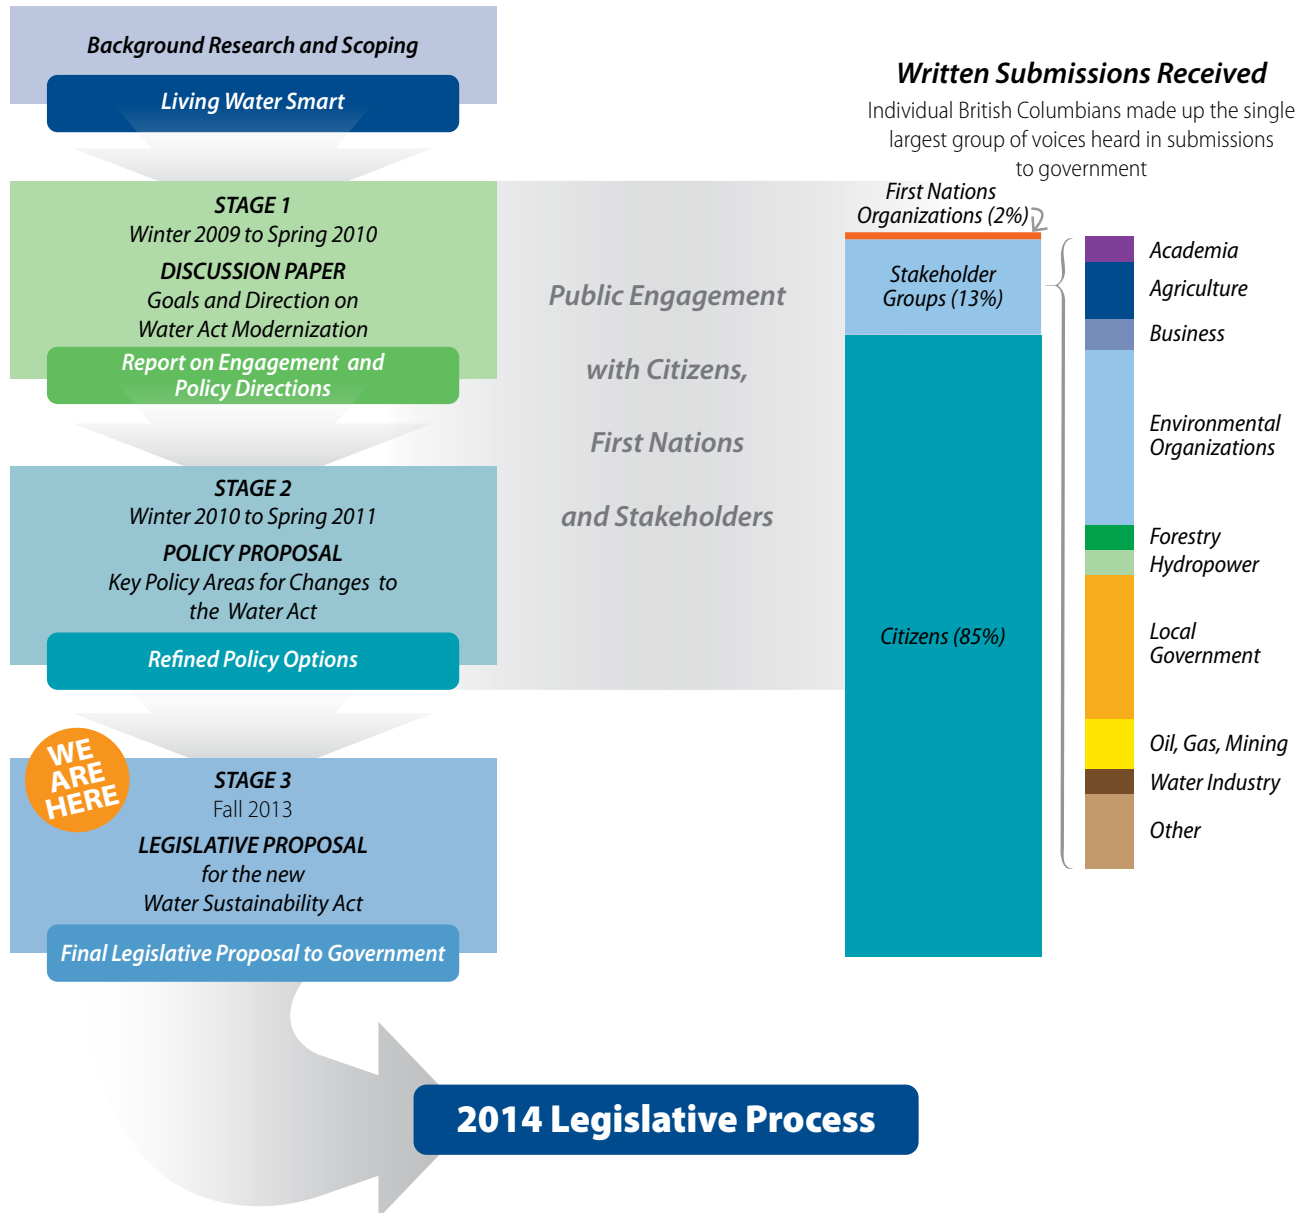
Background Research and Scoping

Living Water Smart

STAGE 1
Winter 2009 to Spring 2010
DISCUSSION PAPER
Goals and Direction on Water Act Modernization

Report on Engagement and Policy Directions

STAGE 2
Winter 2010 to Spring 2011
POLICY PROPOSAL
Key Policy Areas for Changes to the Water Act

Refined Policy Options

WE ARE HERE

STAGE 3
Fall 2013
LEGISLATIVE PROPOSAL
for the new Water Sustainability Act

Final Legislative Proposal to Government

Public Engagement with Citizens, First Nations and Stakeholders

Written Submissions Received
Individual British Columbians made up the single largest group of voices heard in submissions to government

First Nations Organizations (2%)

Stakeholder Groups (13%)

Citizens (85%)

Academia
Agriculture
Business
Environmental Organizations
Forestry
Hydropower
Local Government
Oil, Gas, Mining
Water Industry
Other

2014 Legislative Process